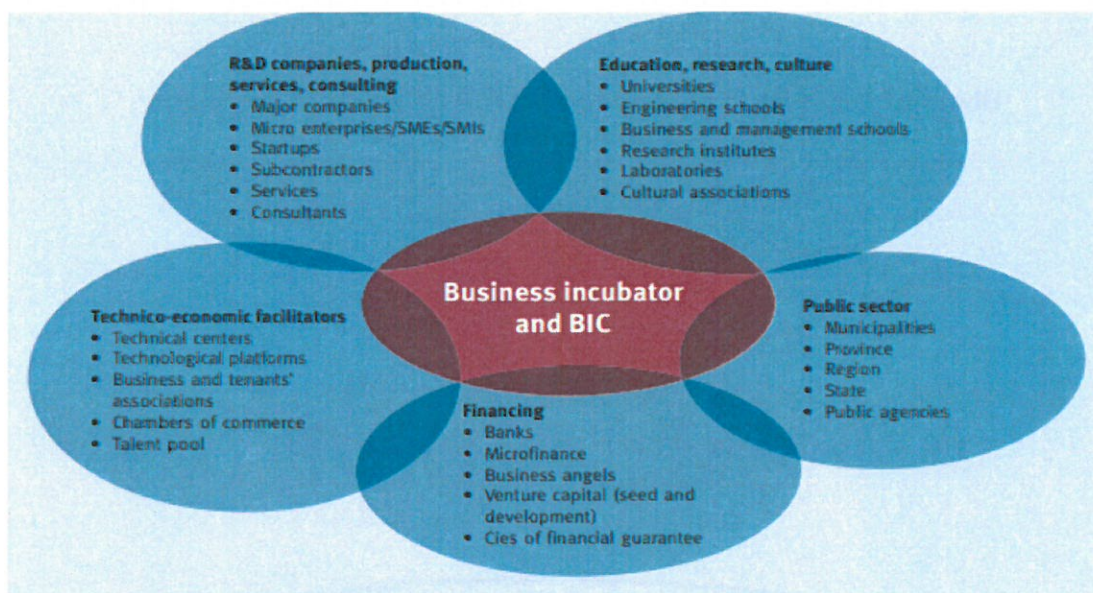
R&D companies, production, services, consulting
- Major companies
- Micro enterprises/SMEs/SMIs
- Startups
- Subcontractors
- Services
- Consultants

Education, research, culture
- Universities
- Engineering schools
- Business and management schools
- Research institutes
- Laboratories
- Cultural associations

Business incubator and BIC

Technico-economic facilitators
- Technical centers
- Technological platforms
- Business and tenants' associations
- Chambers of commerce
- Talent pool

Public sector
- Municipalities
- Province
- Region
- State
- Public agencies

Financing
- Banks
- Microfinance
- Business angels
- Venture capital (seed and development)
- Cies of financial guarantee